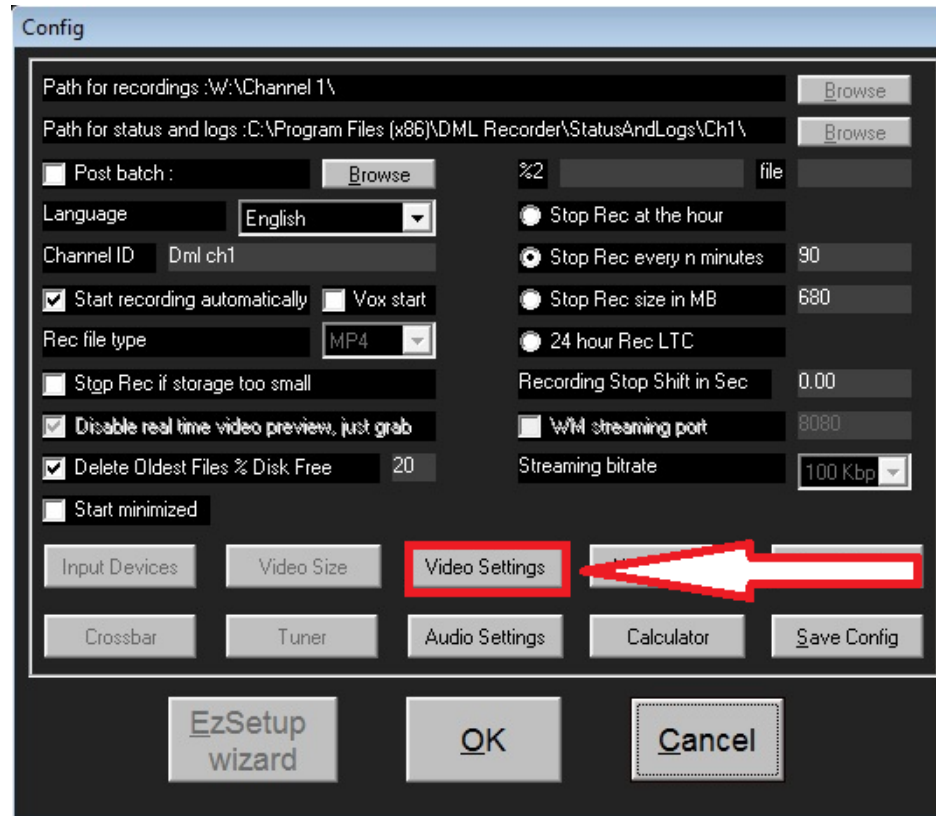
Config

Path for recordings :W:\Channel 1\
Browse

Path for status and logs :C:\Program Files (x86)\DML Recorder\StatusAndLogs\Ch1\
Browse

Post batch :
Browse

%2
file

Language
English

Stop Rec at the hour

Channel ID
Dml ch1

Stop Rec every n minutes
90

Start recording automatically
Vox start

Stop Rec size in MB
680

Rec file type
MP4

24 hour Rec LTC

Stop Rec if storage too small

Recording Stop Shift in Sec
0.00

Disable real time video preview, just grab

WM streaming port
8080

Delete Oldest Files % Disk Free
20

Streaming bitrate
100 Kbp

Start minimized

Input Devices
Video Size
Video Settings
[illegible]
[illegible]

Crossbar
Tuner
Audio Settings
Calculator
Save Config

EzSetup wizard
OK
Cancel